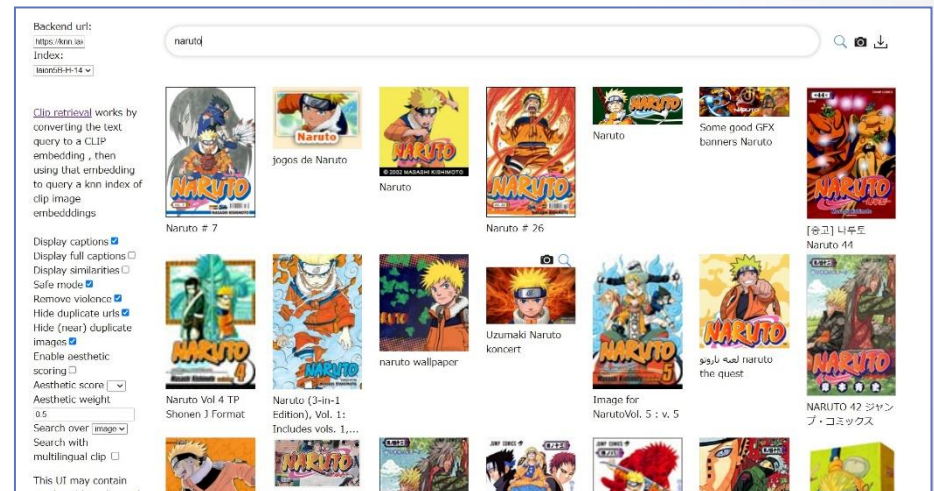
Backend url:
https://knn.lai

Index:
laion5B-H-14

Clip retrieval works by converting the text query to a CLIP embedding , then using that embedding to query a knn index of clip image embedddings

Display captions
Display full captions
Display similarities
Safe mode
Remove violence
Hide duplicate urls
Hide (near) duplicate images
Enable aesthetic scoring
Aesthetic score
Aesthetic weight
0.5
Search over image
Search with multilingual clip

This UI may contain

naruto

Naruto # 7

jogos de Naruto

Naruto

Naruto # 26

Naruto

Some good GFX banners Naruto

[중고] 나루토 Naruto 44

Naruto Vol 4 TP Shonen J Format

Naruto (3-in-1 Edition), Vol. 1: Includes vols. 1,...

naruto wallpaper

Uzumaki Naruto koncert

Image for NarutoVol. 5 : v. 5

لعبة ناروتو naruto the quest

NARUTO 42 ジャンプ・コミックス